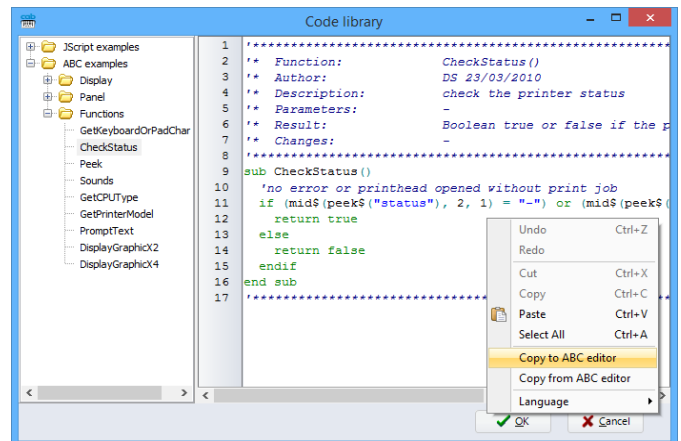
sub
Code library
JScript examples
ABC examples
Display
Panel
Functions
GetKeyboardOrPadChar
CheckStatus
Peek
Sounds
GetCPUType
GetPrinterModel
PromptText
DisplayGraphicX2
DisplayGraphicX4

1 '**********************************************************
2 '* Function: CheckStatus()
3 '* Author: DS 23/03/2010
4 '* Description: check the printer status
5 '* Parameters: -
6 '* Result: Boolean true or false if the p
7 '* Changes: -
8 '**********************************************************
9 sub CheckStatus()
10 'no error or printhead opened without print job
11 if (mid$(peek$("status"), 2, 1) = "-") or (mid$(peek$(
12 return true
13 else
14 return false
15 endif
16 end sub
17 '**********************************************************

Undo Ctrl+Z
Redo
Cut Ctrl+X
Copy Ctrl+C
Paste Ctrl+V
Select All Ctrl+A
Copy to ABC editor
Copy from ABC editor
Language

OK
Cancel